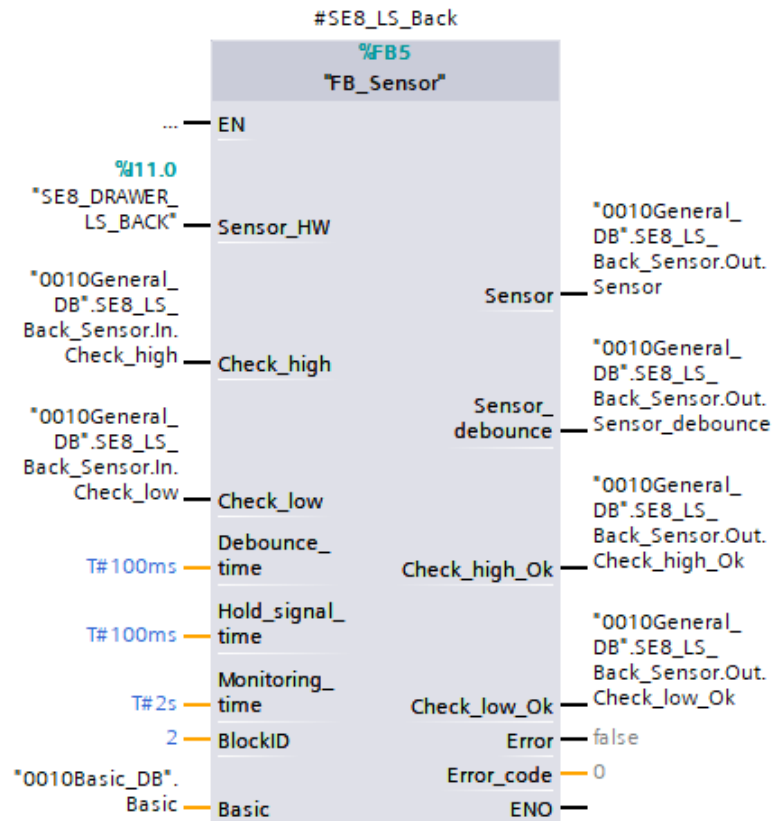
#SE8_LS_Back

%FB5

"FB_Sensor"

... EN

%I1.0
"SE8_DRAWER_LS_BACK" Sensor_HW

"0010General_DB".SE8_LS_Back_Sensor.In.Check_high Check_high

"0010General_DB".SE8_LS_Back_Sensor.In.Check_low Check_low

T#100ms Debounce_time

T#100ms Hold_signal_time

T#2s Monitoring_time

2 BlockID

"0010Basic_DB".Basic Basic

Sensor "0010General_DB".SE8_LS_Back_Sensor.Out.Sensor

Sensor_debounce "0010General_DB".SE8_LS_Back_Sensor.Out.Sensor_debounce

Check_high_Ok "0010General_DB".SE8_LS_Back_Sensor.Out.Check_high_Ok

Check_low_Ok "0010General_DB".SE8_LS_Back_Sensor.Out.Check_low_Ok

Error false

Error_code 0

ENO